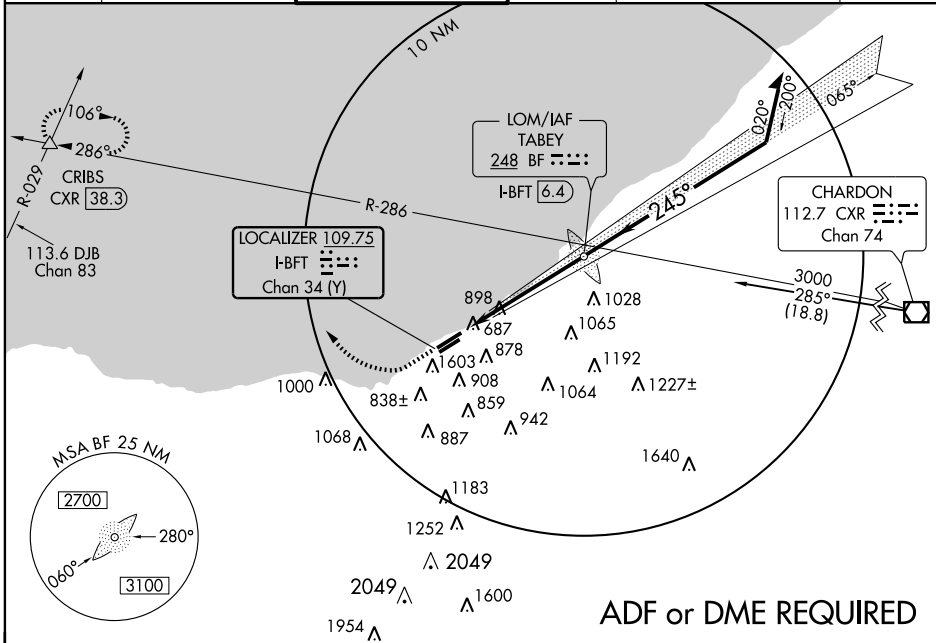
10 NM

106°

286°

R-029

CRIBS
CXR 38.3

113.6 DJB
Chan 83

LOM/IAF
TABEY
248 BF

I-BFT 6.4

R-286

245°

020°

200°

065°

CHARDON
112.7 CXR
Chan 74

LOCALIZER 109.75
I-BFT
Chan 34 (Y)

3000
285°
(18.8)

898
1028
687
1065
878
1603
1192
908
1000
1064
1227±
838±
859
942
887
1068
1640
1183
1252
2049
2049
1600
1954

MSA BF 25 NM
2700
280°
060°
3100

ADF or DME REQUIRED